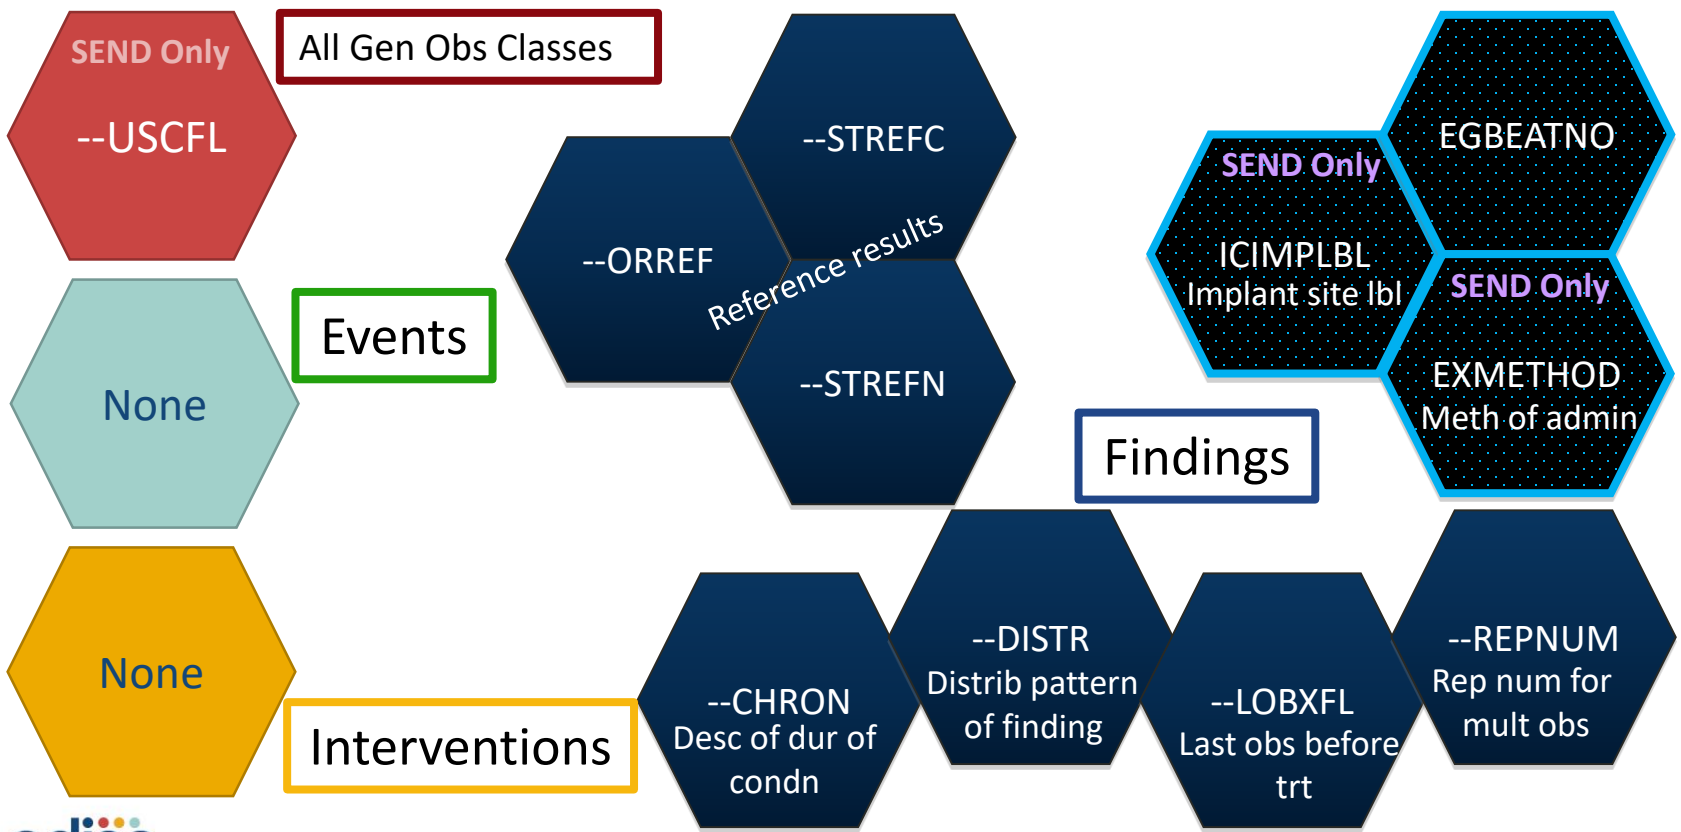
SEND Only
--USCFL

All Gen Obs Classes

--STREFC

--ORREF

Reference results

--STREFN

SEND Only
ICIMPLBL
Implant site lbl

EGBEATNO

SEND Only
EXMETHOD
Meth of admin

Events

None

Findings

None

Interventions

--CHRON
Desc of dur of condn

--DISTR
Distrib pattern of finding

--LOBXFL
Last obs before trt

--REPNUM
Rep num for mult obs